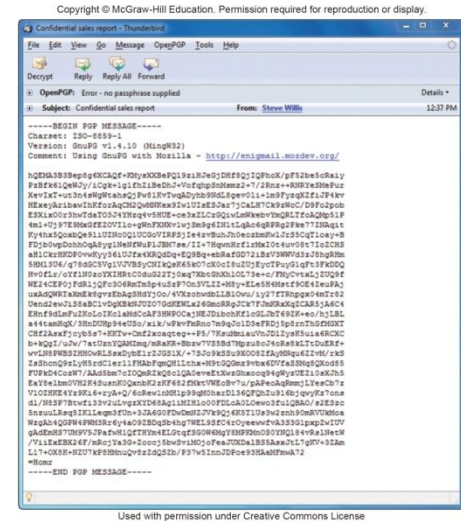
Copyright © McGraw-Hill Education. Permission required for reproduction or display.

Confidential sales report - Thunderbird

File Edit View Go Message OpenPGP Tools Help

Decrypt Reply Reply All Forward

OpenPGP: Error - no passphrase supplied

Details

Subject: Confidential sales report

From: Steve Willis

12:37 PM

-----BEGIN PGP MESSAGE-----
Charset: ISO-8859-1
Version: GnuPG v1.4.10 (MingW32)
Comment: Using GnuPG with Mozilla - http://enigmail.mozdev.org/

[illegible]

=Homr
-----END PGP MESSAGE-----

Used with permission under Creative Commons License